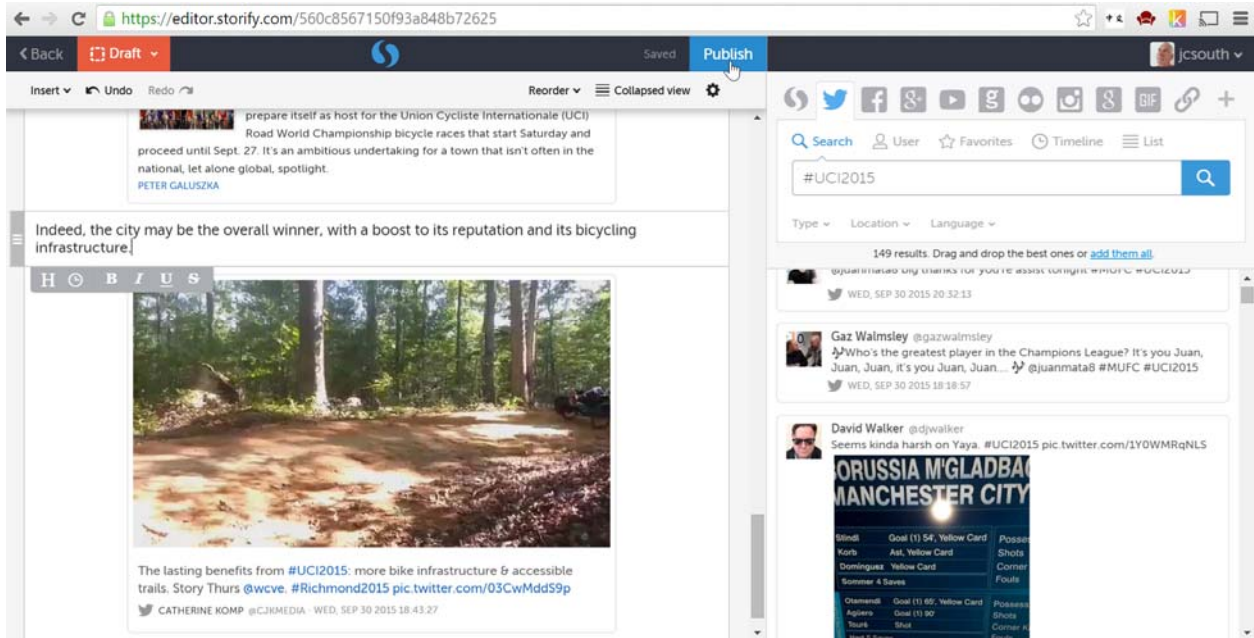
https://editor.storify.com/560c8567150f93a848b72625

< Back Draft Saved Publish jcsouth

Insert Undo Redo Reorder Collapsed view

prepare itself as host for the Union Cycliste Internationale (UCI) Road World Championship bicycle races that start Saturday and proceed until Sept. 27. It's an ambitious undertaking for a town that isn't often in the national, let alone global, spotlight.
PETER GALUSZKA

Indeed, the city may be the overall winner, with a boost to its reputation and its bicycling infrastructure.

H B I U S

The lasting benefits from #UCI2015: more bike infrastructure & accessible trails. Story Thurs @wcve. #Richmond2015 pic.twitter.com/03CwMddS9p
CATHERINE KOMP @CJKMEDIA · WED, SEP 30 2015 18:43:27

Search User Favorites Timeline List

#UCI2015

Type Location Language

149 results. Drag and drop the best ones or add them all.

@juanmata8 big thanks for you're assist tonight #MUFC #UCI2015
WED, SEP 30 2015 20:32:13

Gaz Walmsley @gazwalmsley
Who's the greatest player in the Champions League? It's you Juan, Juan, Juan, it's you Juan, Juan... @juanmata8 #MUFC #UCI2015
WED, SEP 30 2015 18:18:57

David Walker @djwalker
Seems kinda harsh on Yaya. #UCI2015 pic.twitter.com/1Y0WMRqNLS

BORUSSIA M'GLADBA
MANCHESTER CITY
Stindl Goal (1) 54', Yellow Card
Korb Ast, Yellow Card
Dominguez Yellow Card
Sommer 4 Saves
Otamendi Goal (1) 65', Yellow Card
Agüero Goal (1) 90'
Touré Shot
Posses
Shots
Corner
Fouls
Possess
Shots
Corner K